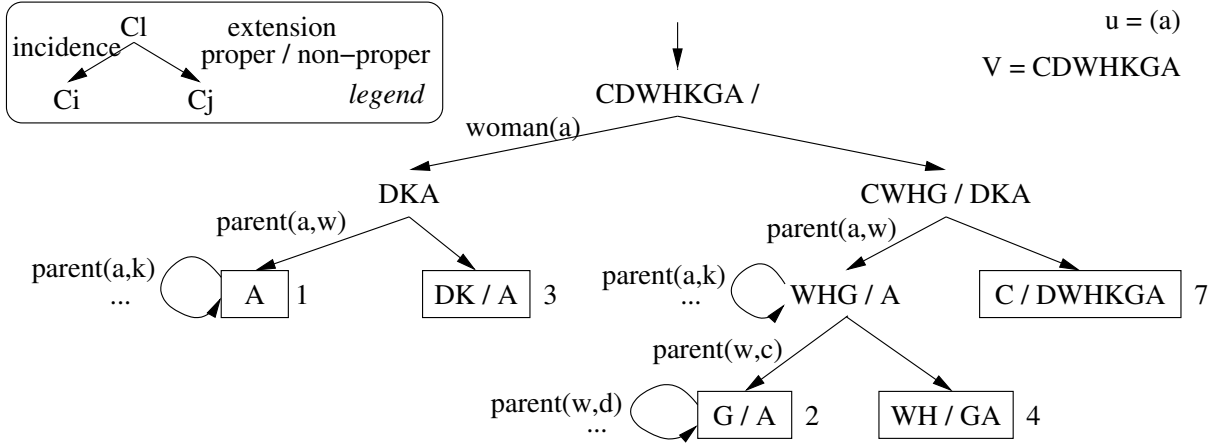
Cl
incidence
extension
proper / non−proper
Ci
Cj
legend

u = (a)
V = CDWHKGA

CDWHKGA /
woman(a)
DKA
CWHG / DKA
parent(a,w)
parent(a,w)
parent(a,k)
...
A
1
DK / A
3
parent(a,k)
...
WHG / A
C / DWHKGA
7
parent(w,c)
parent(w,d)
...
G / A
2
WH / GA
4